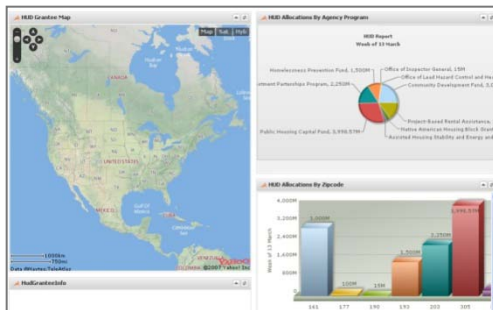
HUD Grantee Map

Map Sat Hyb

Hudson Bay

CANADA

UNITED STATES

MEXICO

Gulf of Mexico

Caribbean Sea

COLOMBIA

1000km
750mi

Data ©Navteq/TeleAtlas ©2007 Yahoo! Inc

HUD Allocations By Agency Program

HUD Report
Week of 13 March

Homelessness Prevention Fund, 1,500M

Office of Inspector General, 15M

Office of Lead Hazard Control and Ho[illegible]

Community Development Fund, 1,0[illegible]

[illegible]stment Partnerships Program, 2,250M

Project-Based Rental Assistance,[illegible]

Native American Housing Block Grant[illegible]

Public Housing Capital Fund, 3,998.57M

Assisted Housing Stability and Energy and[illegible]

HUD Allocations By Zipcode

Week of 13 March

4,000M

3,200M

2,400M

1,600M

800M

2,000M

100M

10M

1,500M

2,250M

3,998.57M

161

177

190

193

203

205

HudGranteeInfo